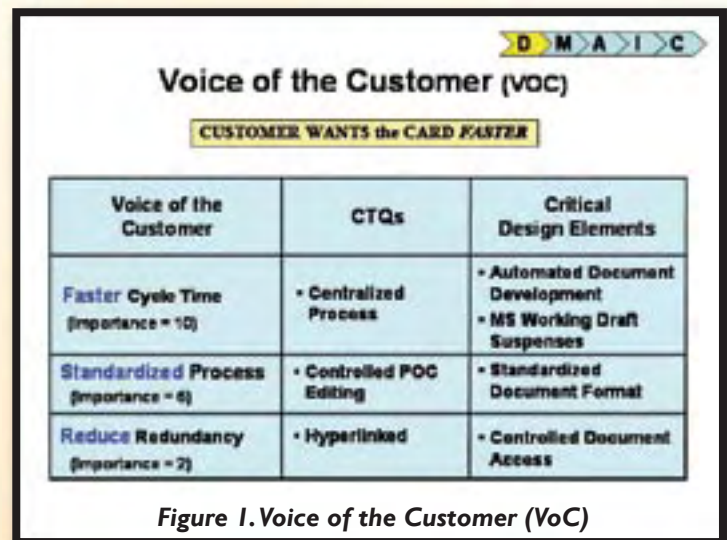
D M A I C

Voice of the Customer (VOC)

CUSTOMER WANTS the CARD FASTER

| Voice of the Customer | CTQs | Critical Design Elements |
|---|---|---|
| Faster Cycle Time (Importance = 10) | • Centralized Process | • Automated Document Development • MS Working Draft Suspenses |
| Standardized Process (Importance = 6) | • Controlled POC Editing | • Standardized Document Format |
| Reduce Redundancy (Importance = 2) | • Hyperlinked | • Controlled Document Access |

Figure 1. Voice of the Customer (VoC)